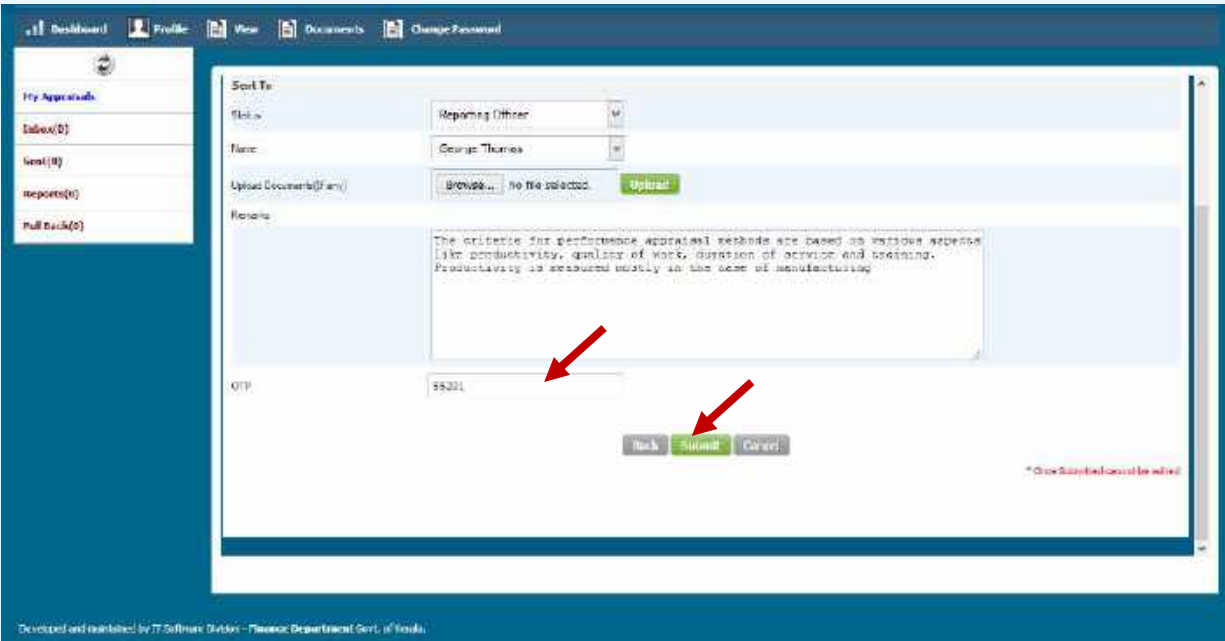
Dashboard Profile View Documents Change Password

My Appraisals
Inbox(0)
Sent(0)
Reports(0)
Pull Back(0)

Sent To

Status | Reporting Officer

Name | George Thomas

Upload Documents(If any) | Browse... No file selected. | Upload

Remarks

The criteria for performance appraisal methods are based on various aspects like productivity, quality of work, duration of service and training. Productivity is measured mostly in the case of manufacturing

OTP | 55201

Back Submit Cancel

* Once Submitted cannot be edited

Developed and maintained by IT Software Division - Finance Department Govt. of Kerala.